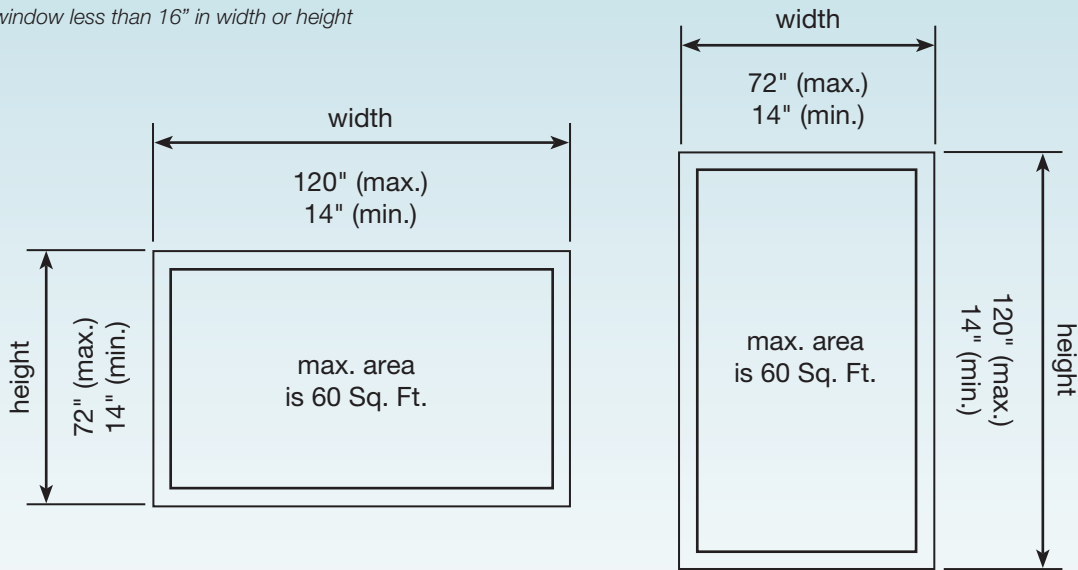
window less than 16" in width or height

width

120" (max.)
14" (min.)

height

72" (max.)
14" (min.)

max. area
is 60 Sq. Ft.

width

72" (max.)
14" (min.)

max. area
is 60 Sq. Ft.

120" (max.)
14" (min.)

height